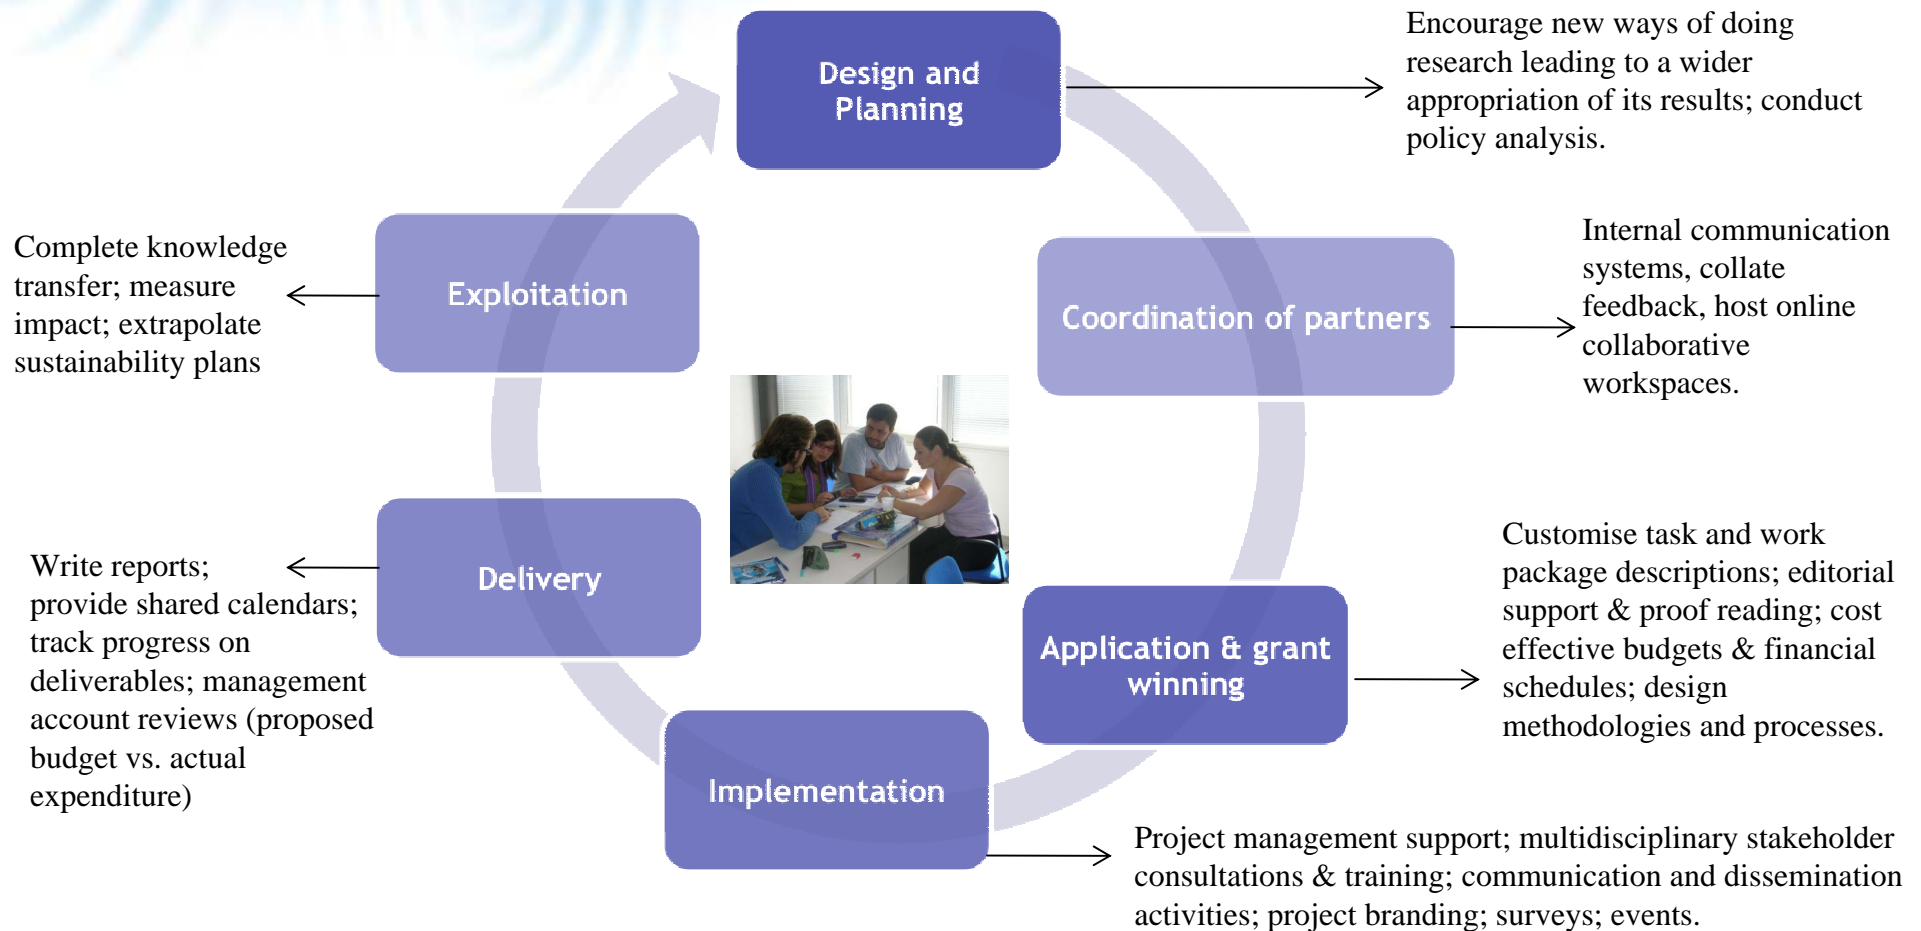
Design and Planning

Encourage new ways of doing research leading to a wider appropriation of its results; conduct policy analysis.

Coordination of partners

Internal communication systems, collate feedback, host online collaborative workspaces.

Application & grant winning

Customise task and work package descriptions; editorial support & proof reading; cost effective budgets & financial schedules; design methodologies and processes.

Implementation

Project management support; multidisciplinary stakeholder consultations & training; communication and dissemination activities; project branding; surveys; events.

Delivery

Write reports; provide shared calendars; track progress on deliverables; management account reviews (proposed budget vs. actual expenditure)

Exploitation

Complete knowledge transfer; measure impact; extrapolate sustainability plans